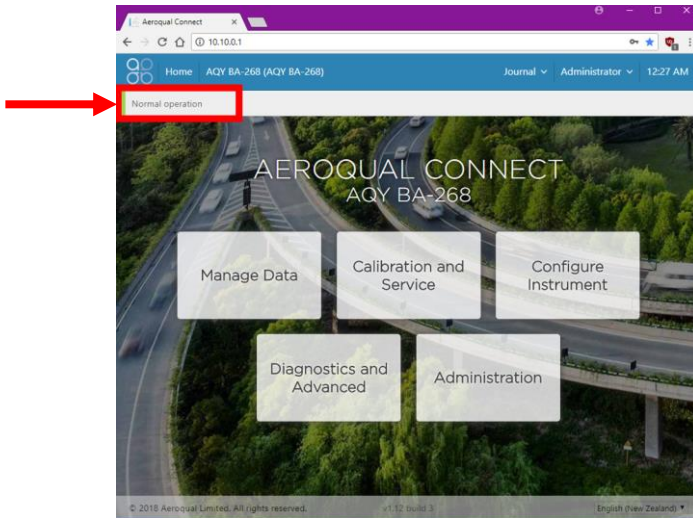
Aeroqual Connect ×

10.10.0.1

Home AQY BA-268 (AQY BA-268) Journal Administrator 12:27 AM

Normal operation

AEROQUAL CONNECT
AQY BA-268

Manage Data

Calibration and Service

Configure Instrument

Diagnostics and Advanced

Administration

© 2018 Aeroqual Limited. All rights reserved. v1.12 build 3 English (New Zealand)